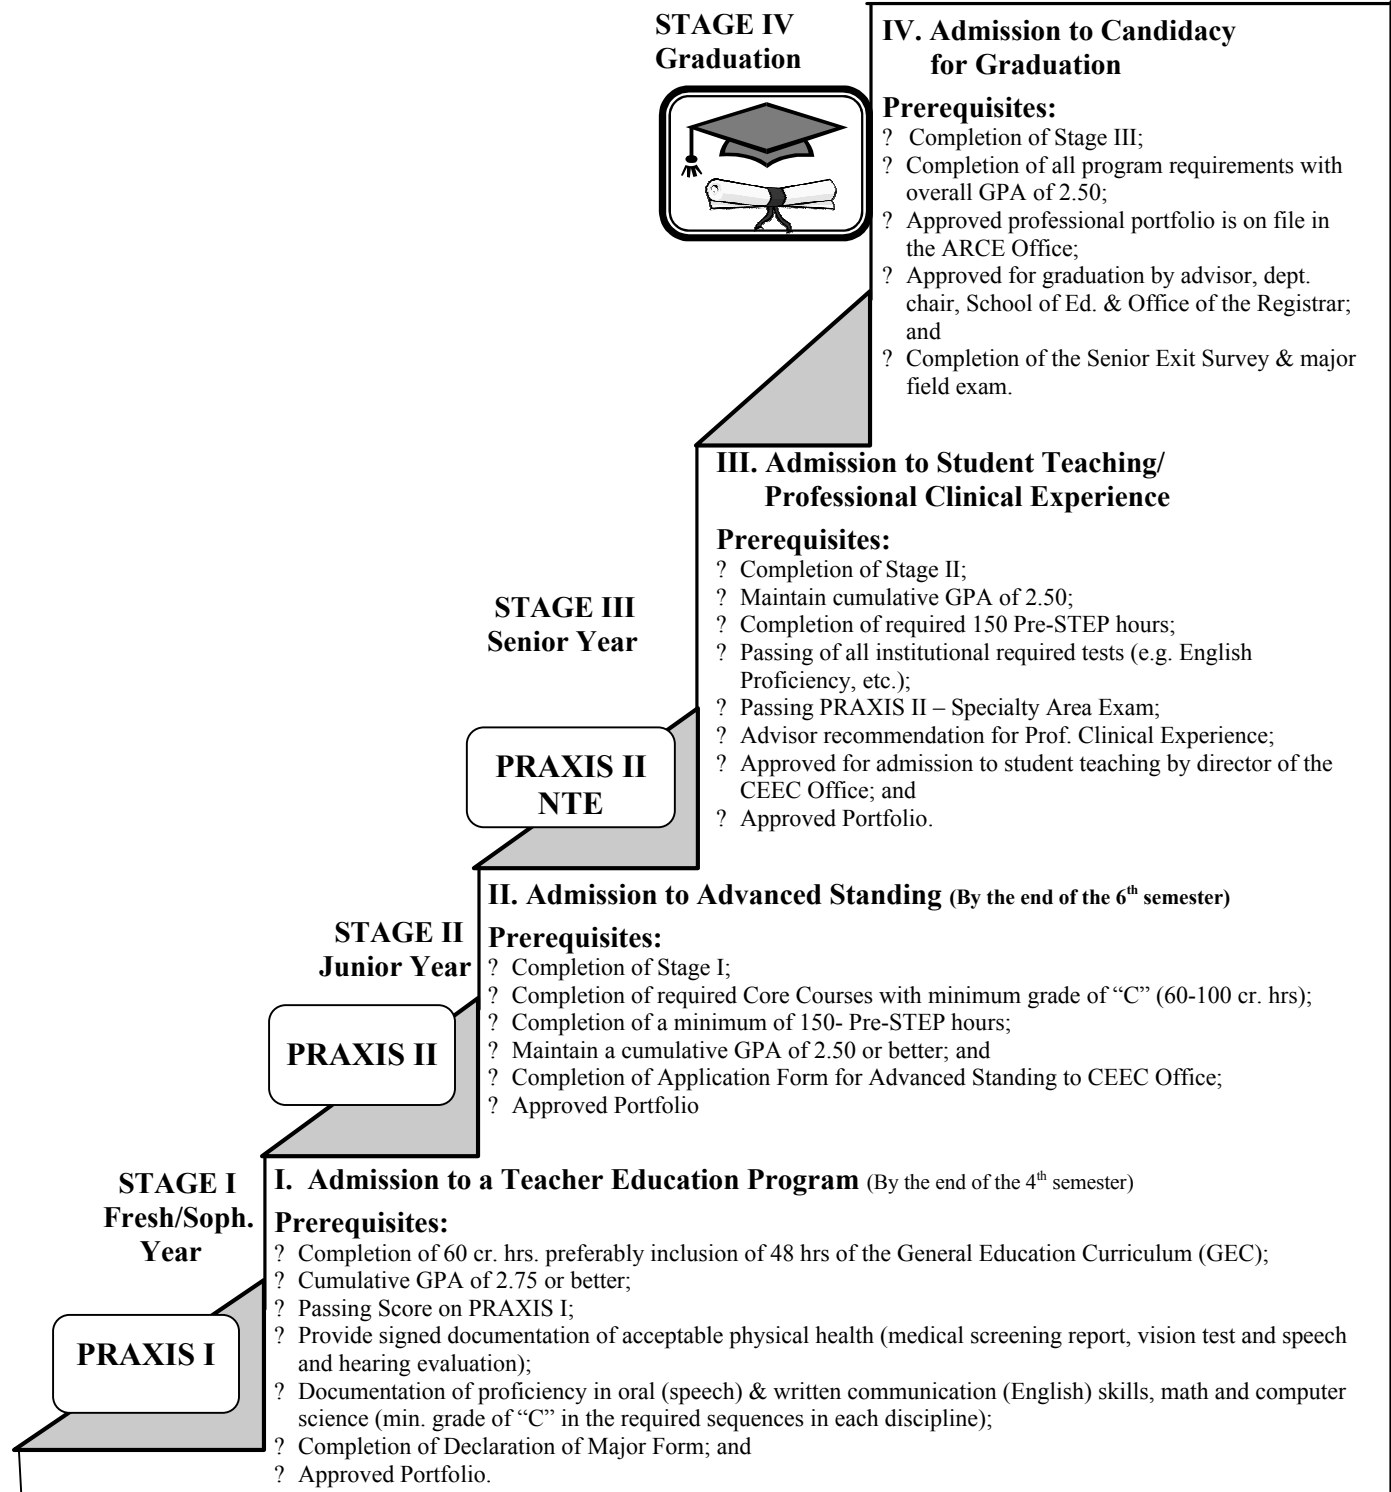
STAGE IV
Graduation

IV. Admission to Candidacy for Graduation

Prerequisites:
? Completion of Stage III;
? Completion of all program requirements with overall GPA of 2.50;
? Approved professional portfolio is on file in the ARCE Office;
? Approved for graduation by advisor, dept. chair, School of Ed. & Office of the Registrar; and
? Completion of the Senior Exit Survey & major field exam.

III. Admission to Student Teaching/ Professional Clinical Experience

Prerequisites:
? Completion of Stage II;
? Maintain cumulative GPA of 2.50;
? Completion of required 150 Pre-STEP hours;
? Passing of all institutional required tests (e.g. English Proficiency, etc.);
? Passing PRAXIS II – Specialty Area Exam;
? Advisor recommendation for Prof. Clinical Experience;
? Approved for admission to student teaching by director of the CEEC Office; and
? Approved Portfolio.

STAGE III
Senior Year

PRAXIS II
NTE

II. Admission to Advanced Standing (By the end of the 6$^{th}$ semester)

STAGE II
Junior Year

Prerequisites:
? Completion of Stage I;
? Completion of required Core Courses with minimum grade of "C" (60-100 cr. hrs);
? Completion of a minimum of 150- Pre-STEP hours;
? Maintain a cumulative GPA of 2.50 or better; and
? Completion of Application Form for Advanced Standing to CEEC Office;
? Approved Portfolio

PRAXIS II

STAGE I
Fresh/Soph. Year

I. Admission to a Teacher Education Program (By the end of the 4$^{th}$ semester)

Prerequisites:
? Completion of 60 cr. hrs. preferably inclusion of 48 hrs of the General Education Curriculum (GEC);
? Cumulative GPA of 2.75 or better;
? Passing Score on PRAXIS I;
? Provide signed documentation of acceptable physical health (medical screening report, vision test and speech and hearing evaluation);
? Documentation of proficiency in oral (speech) & written communication (English) skills, math and computer science (min. grade of "C" in the required sequences in each discipline);
? Completion of Declaration of Major Form; and
? Approved Portfolio.

PRAXIS I